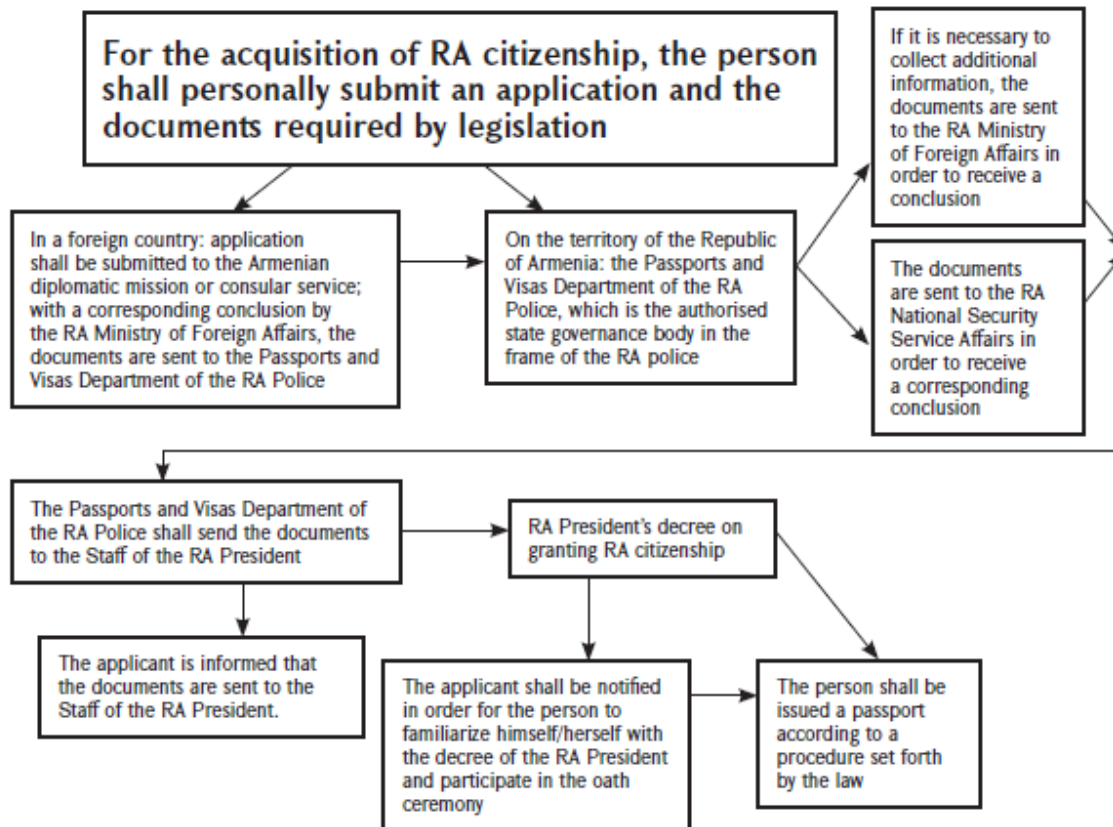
For the acquisition of RA citizenship, the person shall personally submit an application and the documents required by legislation

In a foreign country: application shall be submitted to the Armenian diplomatic mission or consular service; with a corresponding conclusion by the RA Ministry of Foreign Affairs, the documents are sent to the Passports and Visas Department of the RA Police

On the territory of the Republic of Armenia: the Passports and Visas Department of the RA Police, which is the authorised state governance body in the frame of the RA police

If it is necessary to collect additional information, the documents are sent to the RA Ministry of Foreign Affairs in order to receive a conclusion

The documents are sent to the RA National Security Service Affairs in order to receive a corresponding conclusion

The Passports and Visas Department of the RA Police shall send the documents to the Staff of the RA President

RA President's decree on granting RA citizenship

The applicant is informed that the documents are sent to the Staff of the RA President.

The applicant shall be notified in order for the person to familiarize himself/herself with the decree of the RA President and participate in the oath ceremony

The person shall be issued a passport according to a procedure set forth by the law